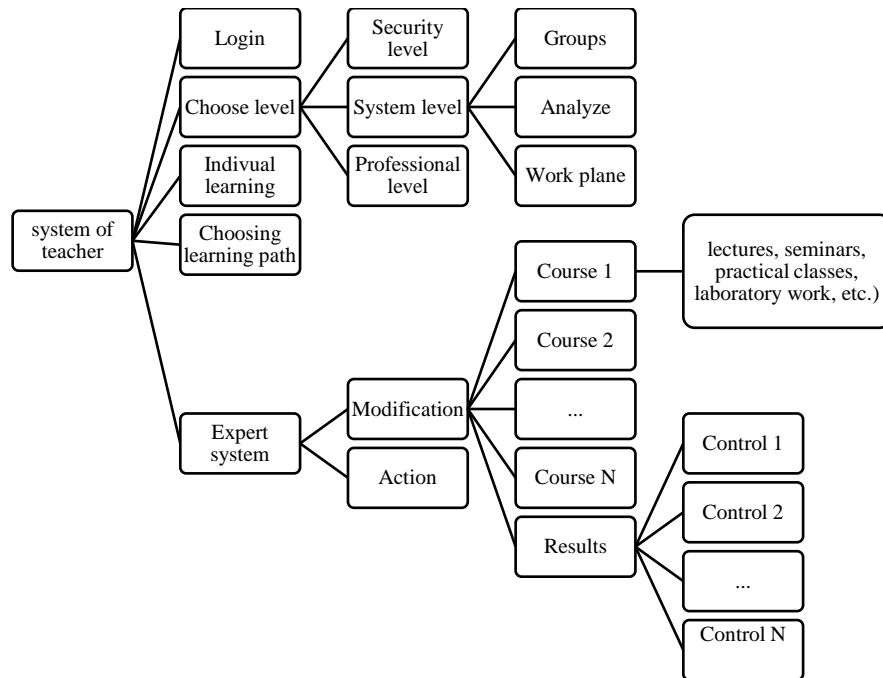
system of teacher

Login

Choose level

Indivual learning

Choosing learning path

Expert system

Security level

System level

Professional level

Groups

Analyze

Work plane

Modification

Action

Course 1

Course 2

...

Course N

Results

lectures, seminars, practical classes, laboratory work, etc.)

Control 1

Control 2

...

Control N